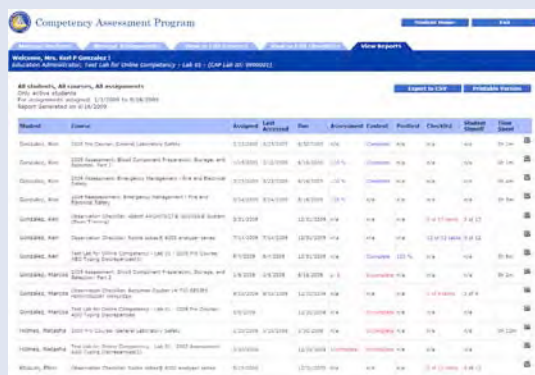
Competency Assessment Program

Student Helper

Exit

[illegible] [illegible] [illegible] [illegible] View Reports

Welcome, Mrs. Kari P Gonzalez !

Education Administrator, Test Lab for Online Competency – Lab 01 – (CAP Lab ID: 0000001)

All students, All courses, All assignments

Only active students

For assignments assigned: 1/1/2009 to 8/18/2009

Report Generated on 8/18/2009

Export to CSV

Printable Version

| Student | Course | Assigned | Last Accessed | Due | Assessment | Content | Posttest | Checklist | Student Signoff | Time Spent |
|---|---|---|---|---|---|---|---|---|---|---|
| Gonzalez, Ken | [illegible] | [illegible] | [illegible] | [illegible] | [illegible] | Complete | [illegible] | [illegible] | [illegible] | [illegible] |
| Gonzalez, Ken | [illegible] | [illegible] | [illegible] | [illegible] | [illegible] | Complete | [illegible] | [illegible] | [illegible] | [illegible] |
| Gonzalez, Ken | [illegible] | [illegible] | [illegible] | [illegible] | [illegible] | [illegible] | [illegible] | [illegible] | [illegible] | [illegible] |
| Gonzalez, Ken | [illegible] | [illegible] | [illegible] | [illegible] | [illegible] | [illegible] | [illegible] | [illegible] | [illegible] | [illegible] |
| Gonzalez, Kari | Observation Checklist: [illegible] | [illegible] | | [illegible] | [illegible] | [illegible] | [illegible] | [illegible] | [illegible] | |
| Gonzalez, Kari | Observation Checklist: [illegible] | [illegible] | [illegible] | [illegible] | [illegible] | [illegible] | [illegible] | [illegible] | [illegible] | |
| Gonzalez, Kari | Test Lab for Online Competency – Lab 01 – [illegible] | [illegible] | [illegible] | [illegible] | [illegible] | Complete | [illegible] | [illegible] | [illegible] | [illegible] |
| Gonzalez, Marcos | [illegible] | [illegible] | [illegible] | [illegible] | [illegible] | Incomplete | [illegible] | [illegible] | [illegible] | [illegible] |
| Gonzalez, Marcos | Observation Checklist: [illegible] | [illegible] | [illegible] | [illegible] | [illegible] | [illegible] | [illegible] | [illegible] | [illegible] | |
| Gonzalez, Marcos | Test Lab for Online Competency – Lab 01 – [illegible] | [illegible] | | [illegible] | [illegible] | Incomplete | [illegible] | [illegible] | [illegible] | |
| Holmes, Natasha | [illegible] | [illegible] | | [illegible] | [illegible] | Incomplete | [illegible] | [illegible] | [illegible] | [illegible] |
| Holmes, Natasha | Test Lab for Online Competency – Lab 01 – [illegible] | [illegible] | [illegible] | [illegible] | Incomplete | Incomplete | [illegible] | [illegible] | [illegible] | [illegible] |
| Wilson, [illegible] | Observation Checklist: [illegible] | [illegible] | | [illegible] | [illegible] | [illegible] | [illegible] | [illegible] | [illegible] | |